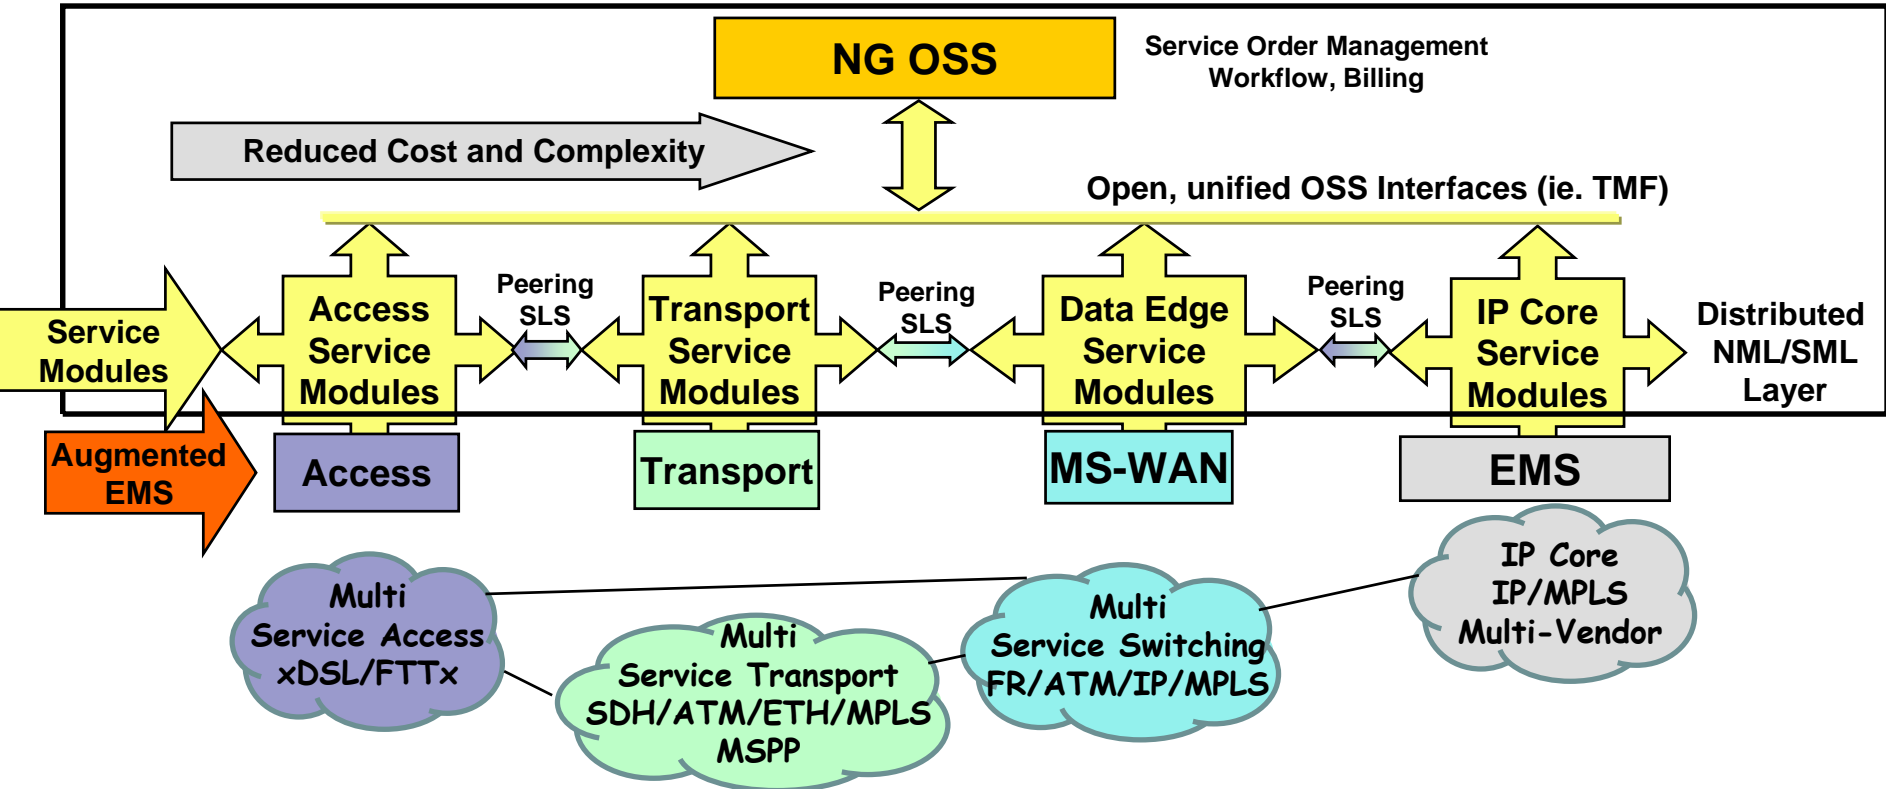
NG OSS

Service Order Management
Workflow, Billing

Reduced Cost and Complexity

Open, unified OSS Interfaces (ie. TMF)

Service Modules

Access Service Modules

Peering SLS

Transport Service Modules

Peering SLS

Data Edge Service Modules

Peering SLS

IP Core Service Modules

Distributed NML/SML Layer

Augmented EMS

Access

Transport

MS-WAN

EMS

Multi Service Access xDSL/FTTx

Multi Service Transport SDH/ATM/ETH/MPLS MSPP

Multi Service Switching FR/ATM/IP/MPLS

IP Core IP/MPLS Multi-Vendor